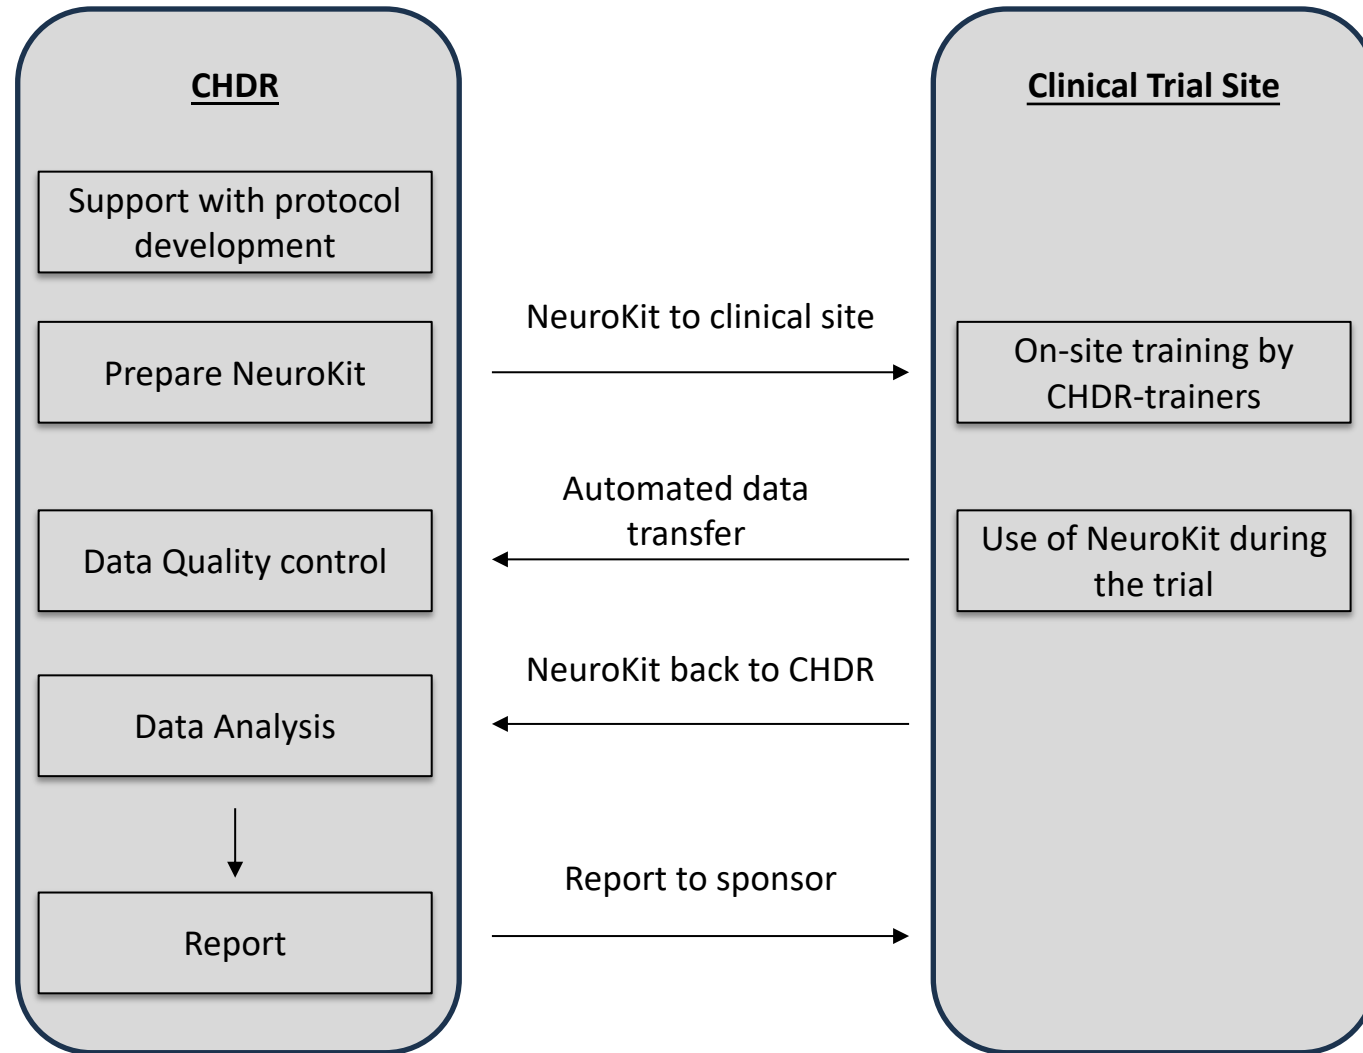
CHDR

Clinical Trial Site

Support with protocol development

Prepare NeuroKit

NeuroKit to clinical site

On-site training by CHDR-trainers

Automated data transfer

Data Quality control

Use of NeuroKit during the trial

NeuroKit back to CHDR

Data Analysis

Report to sponsor

Report